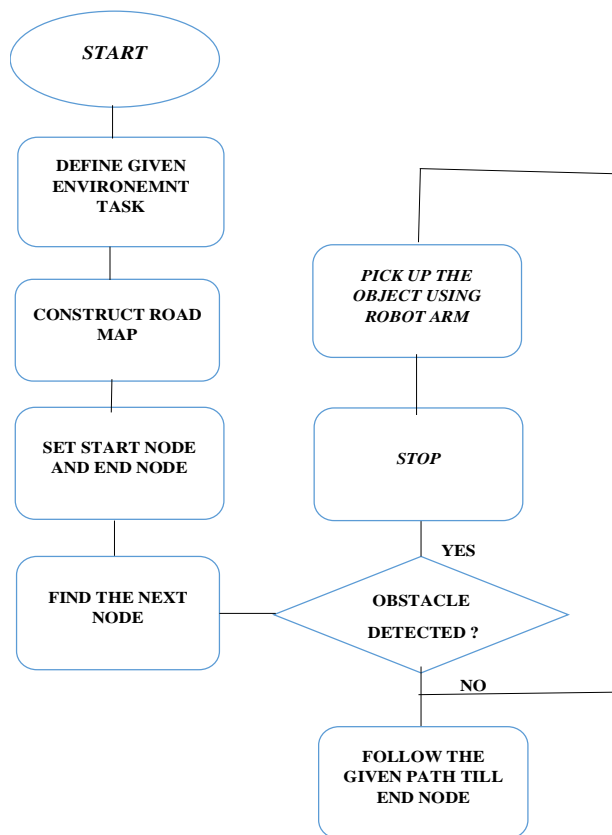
START

DEFINE GIVEN ENVIRONEMNT TASK

CONSTRUCT ROAD MAP

SET START NODE AND END NODE

FIND THE NEXT NODE

PICK UP THE OBJECT USING ROBOT ARM

STOP

YES

OBSTACLE DETECTED ?

NO

FOLLOW THE GIVEN PATH TILL END NODE